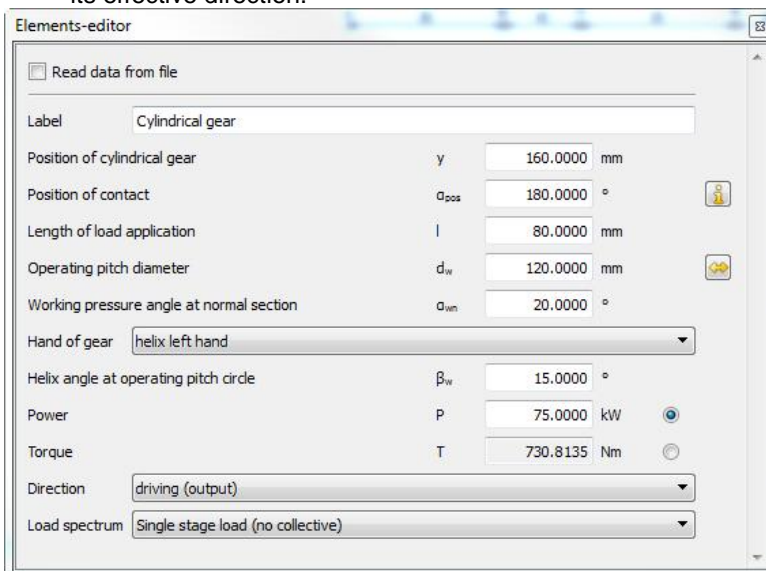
its effective direction.

Elements-editor

Read data from file

Label Cylindrical gear

Position of cylindrical gear $y$ 160.0000 mm

Position of contact $\alpha_{pos}$ 180.0000 °

Length of load application $l$ 80.0000 mm

Operating pitch diameter $d_w$ 120.0000 mm

Working pressure angle at normal section $\alpha_{wn}$ 20.0000 °

Hand of gear helix left hand

Helix angle at operating pitch circle $\beta_w$ 15.0000 °

Power $P$ 75.0000 kW

Torque $T$ 730.8135 Nm

Direction driving (output)

Load spectrum Single stage load (no collective)